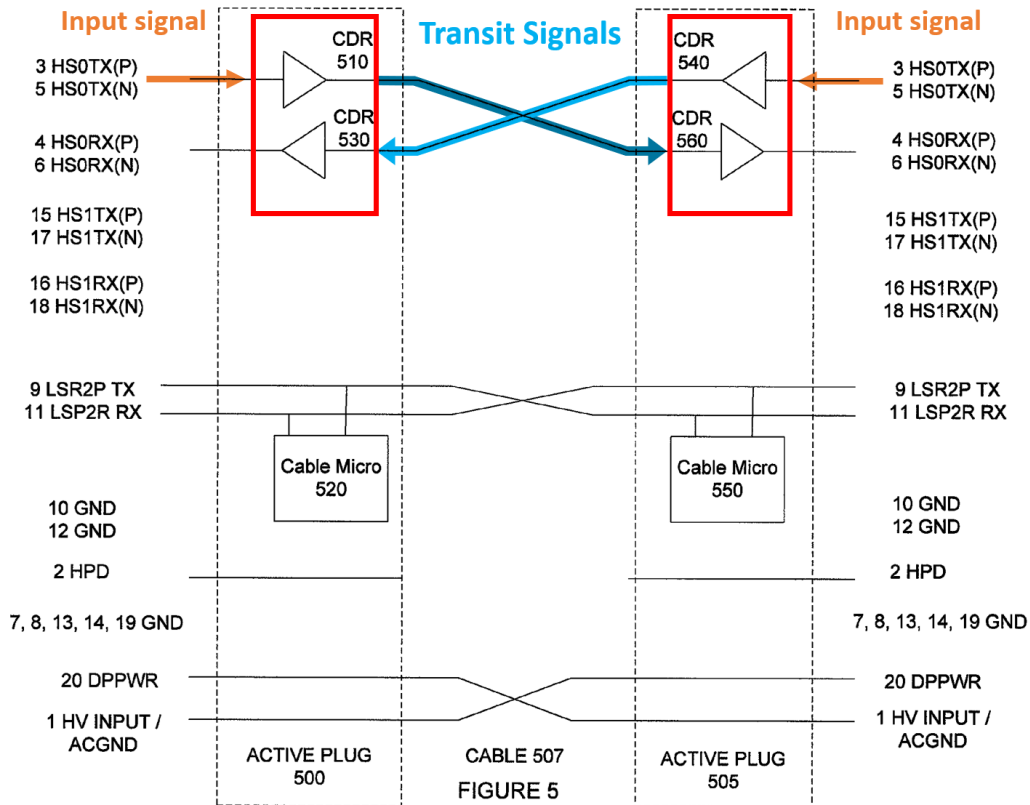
Input signal
Transit Signals
Input signal

3 HS0TX(P)
5 HS0TX(N)

CDR 510

CDR 530

4 HS0RX(P)
6 HS0RX(N)

15 HS1TX(P)
17 HS1TX(N)

16 HS1RX(P)
18 HS1RX(N)

9 LSR2P TX
11 LSP2R RX

Cable Micro 520

10 GND
12 GND

2 HPD

7, 8, 13, 14, 19 GND

20 DPPWR

1 HV INPUT / ACGND

ACTIVE PLUG 500

CABLE 507

CDR 540

CDR 560

3 HS0TX(P)
5 HS0TX(N)

4 HS0RX(P)
6 HS0RX(N)

15 HS1TX(P)
17 HS1TX(N)

16 HS1RX(P)
18 HS1RX(N)

9 LSR2P TX
11 LSP2R RX

Cable Micro 550

10 GND
12 GND

2 HPD

7, 8, 13, 14, 19 GND

20 DPPWR

1 HV INPUT / ACGND

ACTIVE PLUG 505

FIGURE 5